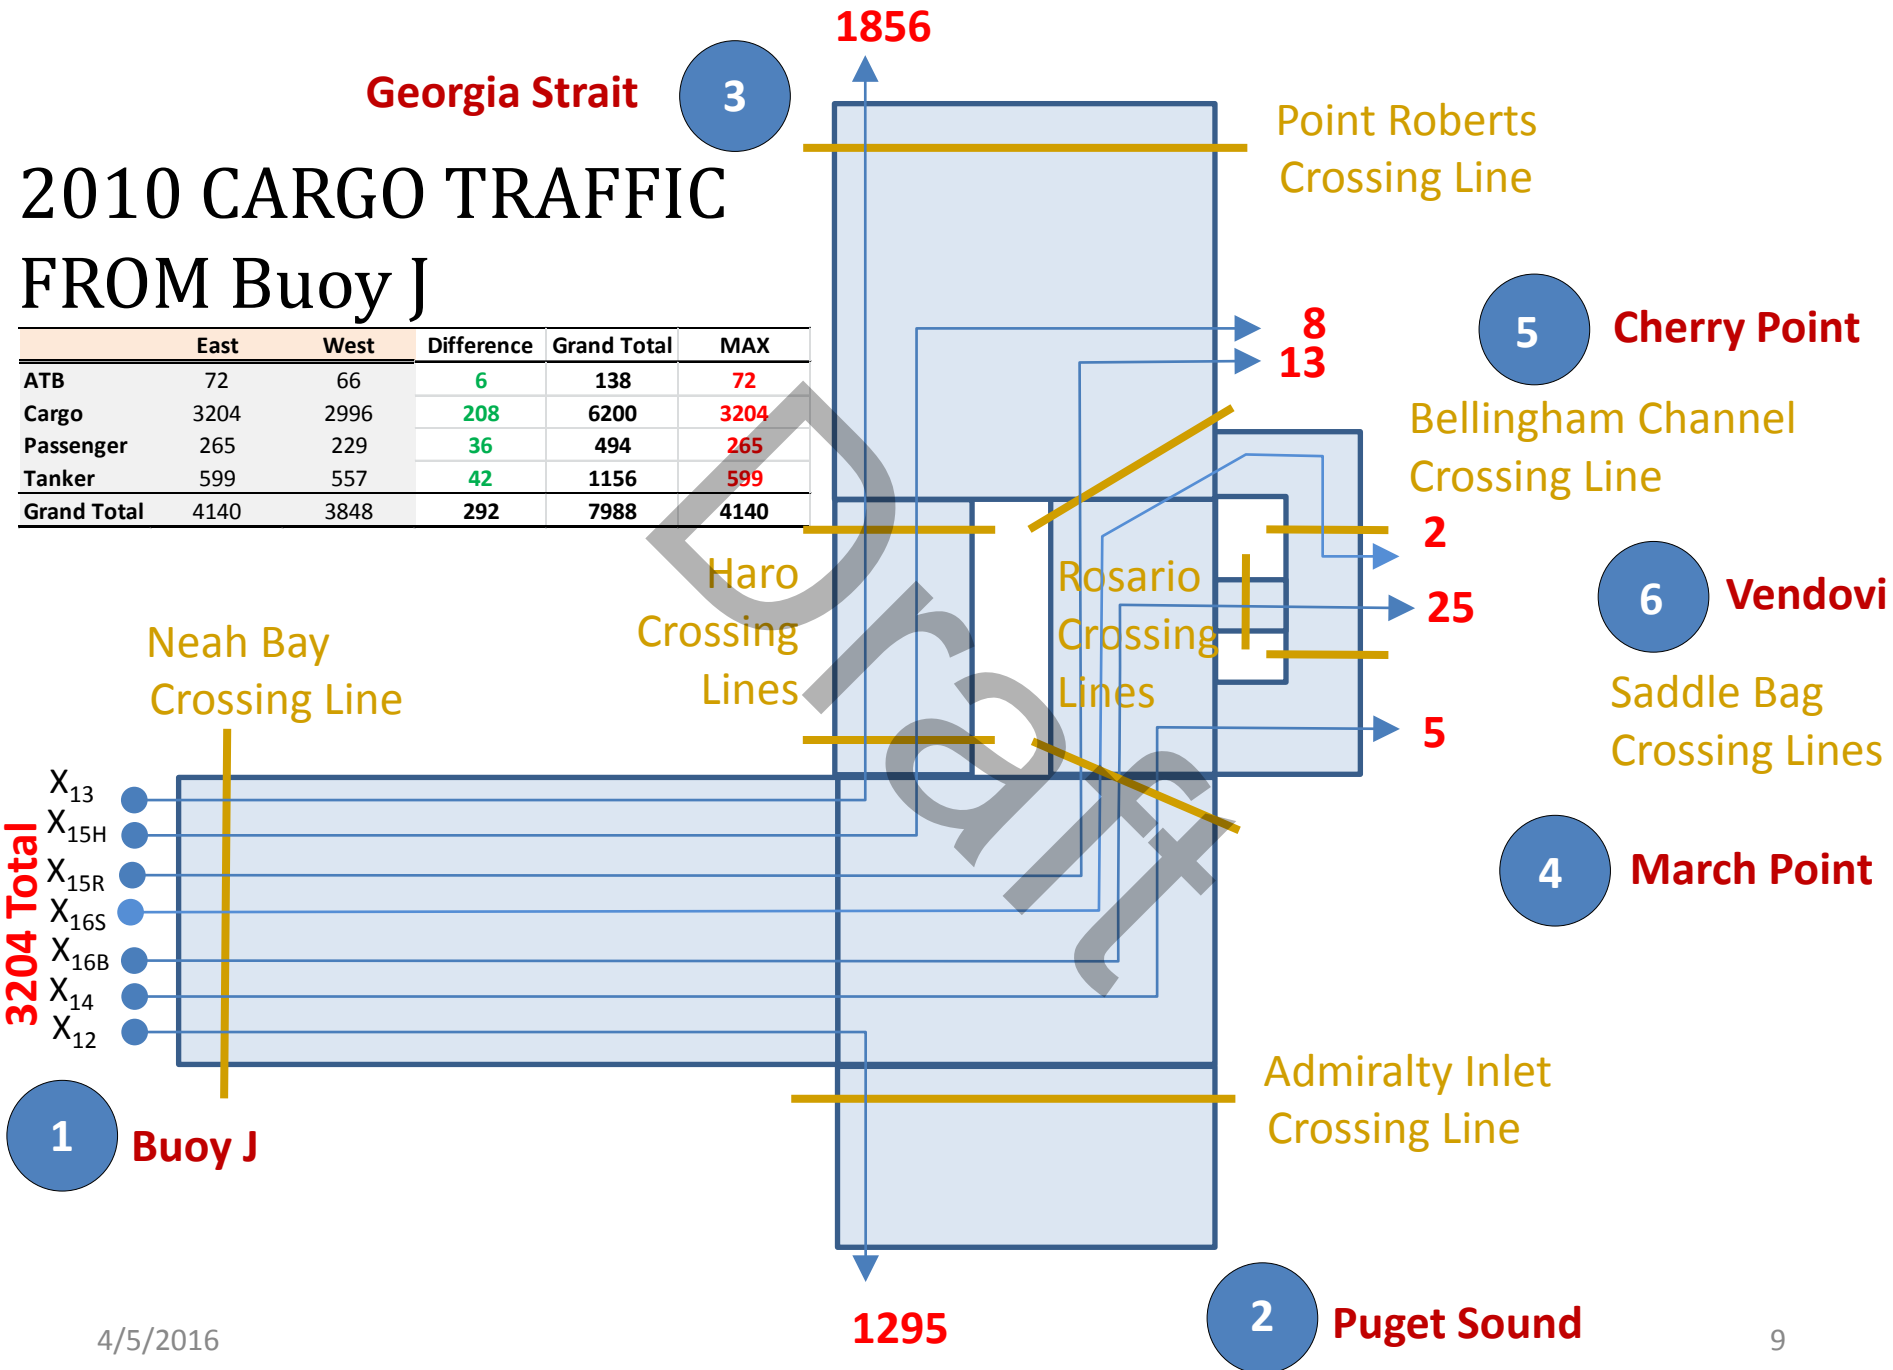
1856

Georgia Strait

3

2010 CARGO TRAFFIC FROM Buoy J

Point Roberts Crossing Line

| | East | West | Difference | Grand Total | MAX |
|---|---|---|---|---|---|
| ATB | 72 | 66 | 6 | 138 | 72 |
| Cargo | 3204 | 2996 | 208 | 6200 | 3204 |
| Passenger | 265 | 229 | 36 | 494 | 265 |
| Tanker | 599 | 557 | 42 | 1156 | 599 |
| Grand Total | 4140 | 3848 | 292 | 7988 | 4140 |

8
13

5 Cherry Point

Bellingham Channel Crossing Line

2

25

6 Vendovi

Saddle Bag Crossing Lines

5

Haro Crossing Lines

Rosario Crossing Lines

Draft

Neah Bay Crossing Line

3204 Total

$X_{13}$
$X_{15H}$
$X_{15R}$
$X_{16S}$
$X_{16B}$
$X_{14}$
$X_{12}$

4 March Point

Admiralty Inlet Crossing Line

1 Buoy J

1295

2 Puget Sound

4/5/2016

9